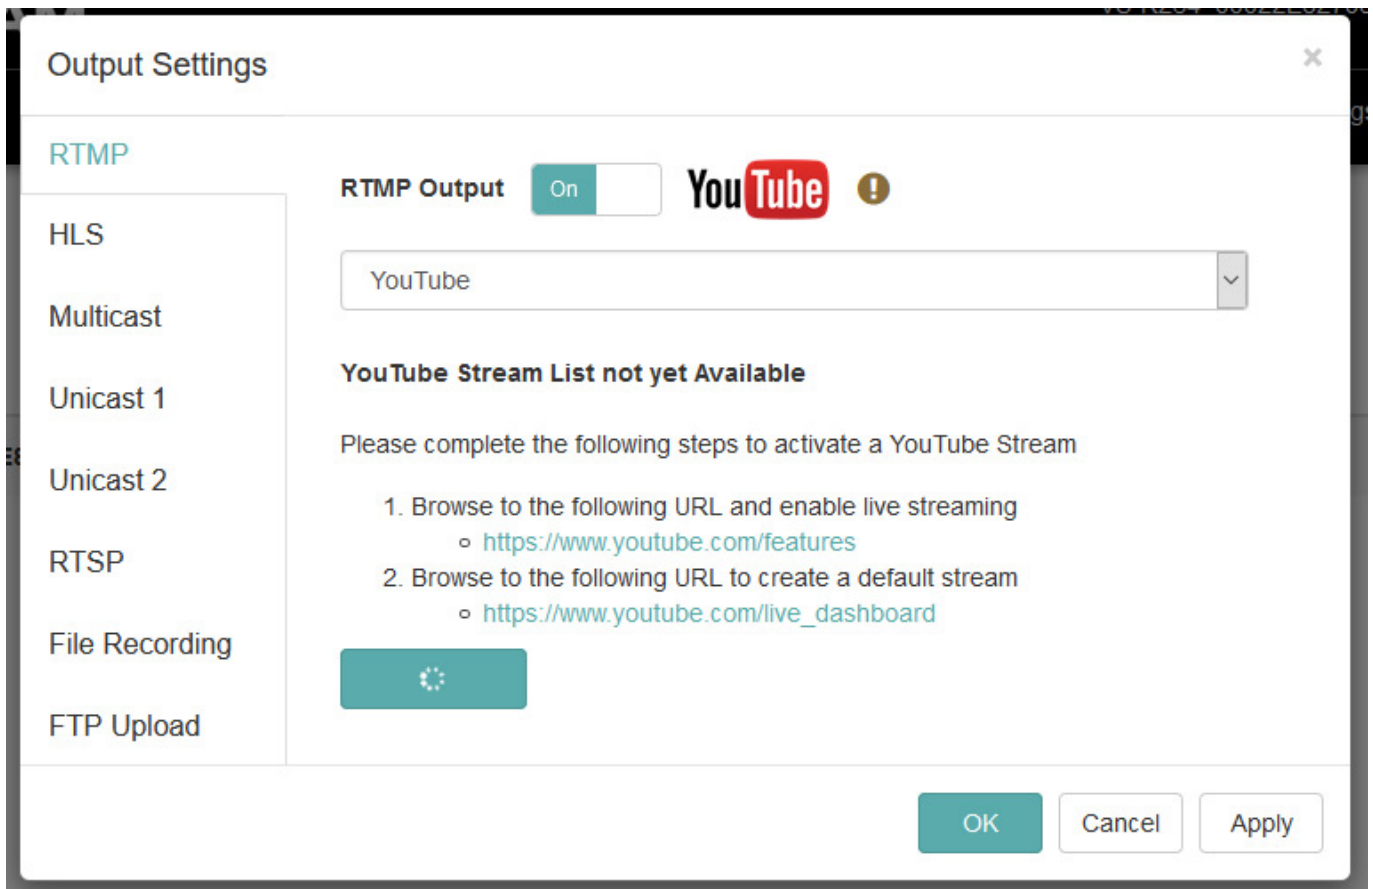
Output Settings

×

RTMP

HLS

Multicast

Unicast 1

Unicast 2

RTSP

File Recording

FTP Upload

RTMP Output On

YouTube

YouTube

YouTube Stream List not yet Available

Please complete the following steps to activate a YouTube Stream

1. Browse to the following URL and enable live streaming
   - https://www.youtube.com/features
2. Browse to the following URL to create a default stream
   - https://www.youtube.com/live_dashboard

OK Cancel Apply